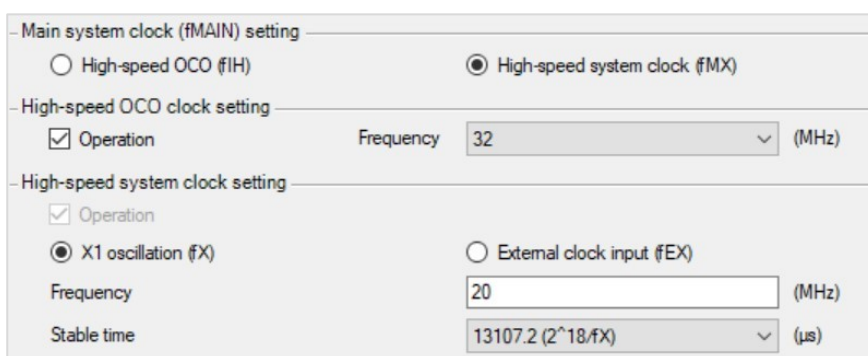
Main system clock (fMAIN) setting
High-speed OCO (fIH)
High-speed system clock (fMX)
High-speed OCO clock setting
Operation
Frequency
32
(MHz)
High-speed system clock setting
Operation
X1 oscillation (fX)
External clock input (fEX)
Frequency
20
(MHz)
Stable time
13107.2 (2^18/fX)
(µs)